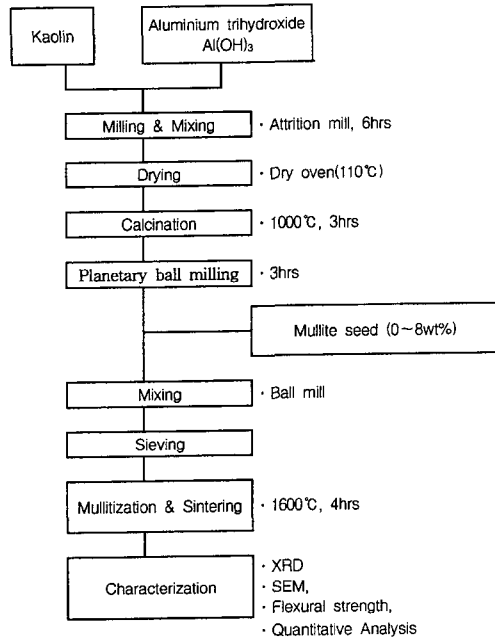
Kaolin

Aluminium trihydroxide $Al(OH)_3$

Milling & Mixing

· Attrition mill, 6hrs

Drying

· Dry oven(110℃)

Calcination

· 1000℃, 3hrs

Planetary ball milling

· 3hrs

Mullite seed (0~8wt%)

Mixing

· Ball mill

Sieving

Mullitization & Sintering

· 1600℃, 4hrs

Characterization

· XRD
· SEM,
· Flexural strength,
· Quantitative Analysis